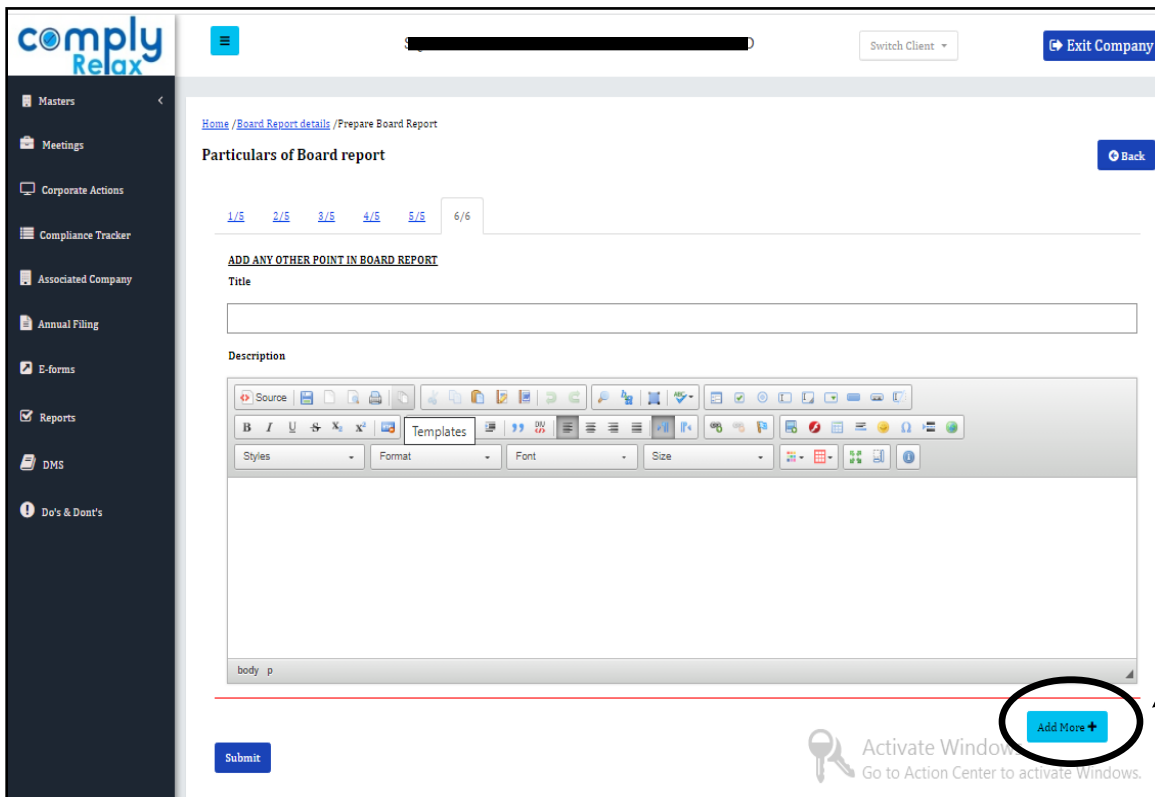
comply Relax

Masters
Meetings
Corporate Actions
Compliance Tracker
Associated Company
Annual Filing
E-forms
Reports
DMS
Do's & Dont's

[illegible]

Switch Client

Exit Company

Home /Board Report details /Prepare Board Report

Particulars of Board report

Back

1/5 2/5 3/5 4/5 5/5 6/6

ADD ANY OTHER POINT IN BOARD REPORT

Title

Description

Source

B I U S $x_2$ $x^2$ Templates

Styles Format Font Size

body p

Add More +

Submit

Activate Windows
Go to Action Center to activate Windows.